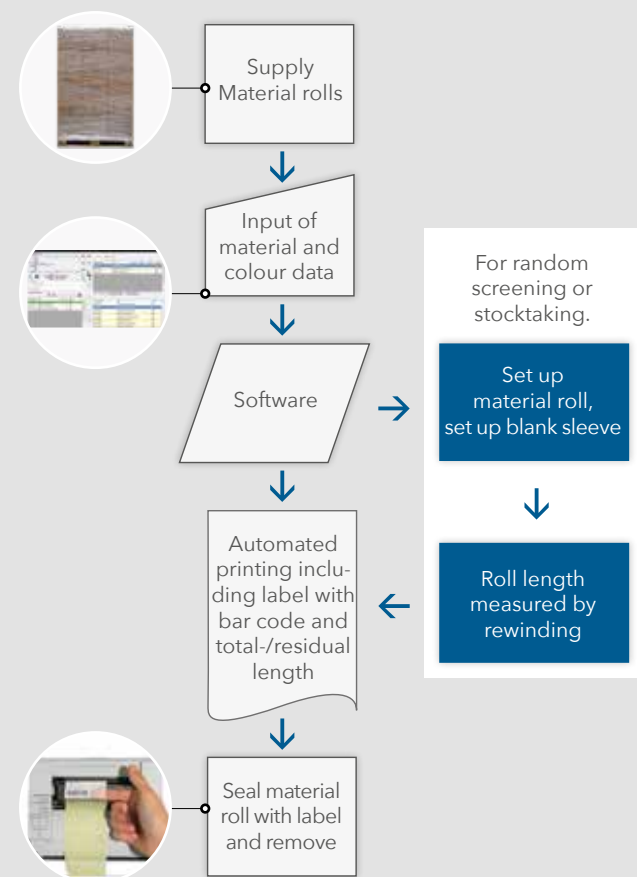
Supply Material rolls

Input of material and colour data

Software

For random screening or stocktaking.

Set up material roll, set up blank sleeve

Roll length measured by rewinding

Automated printing including label with bar code and total-/residual length

Seal material roll with label and remove